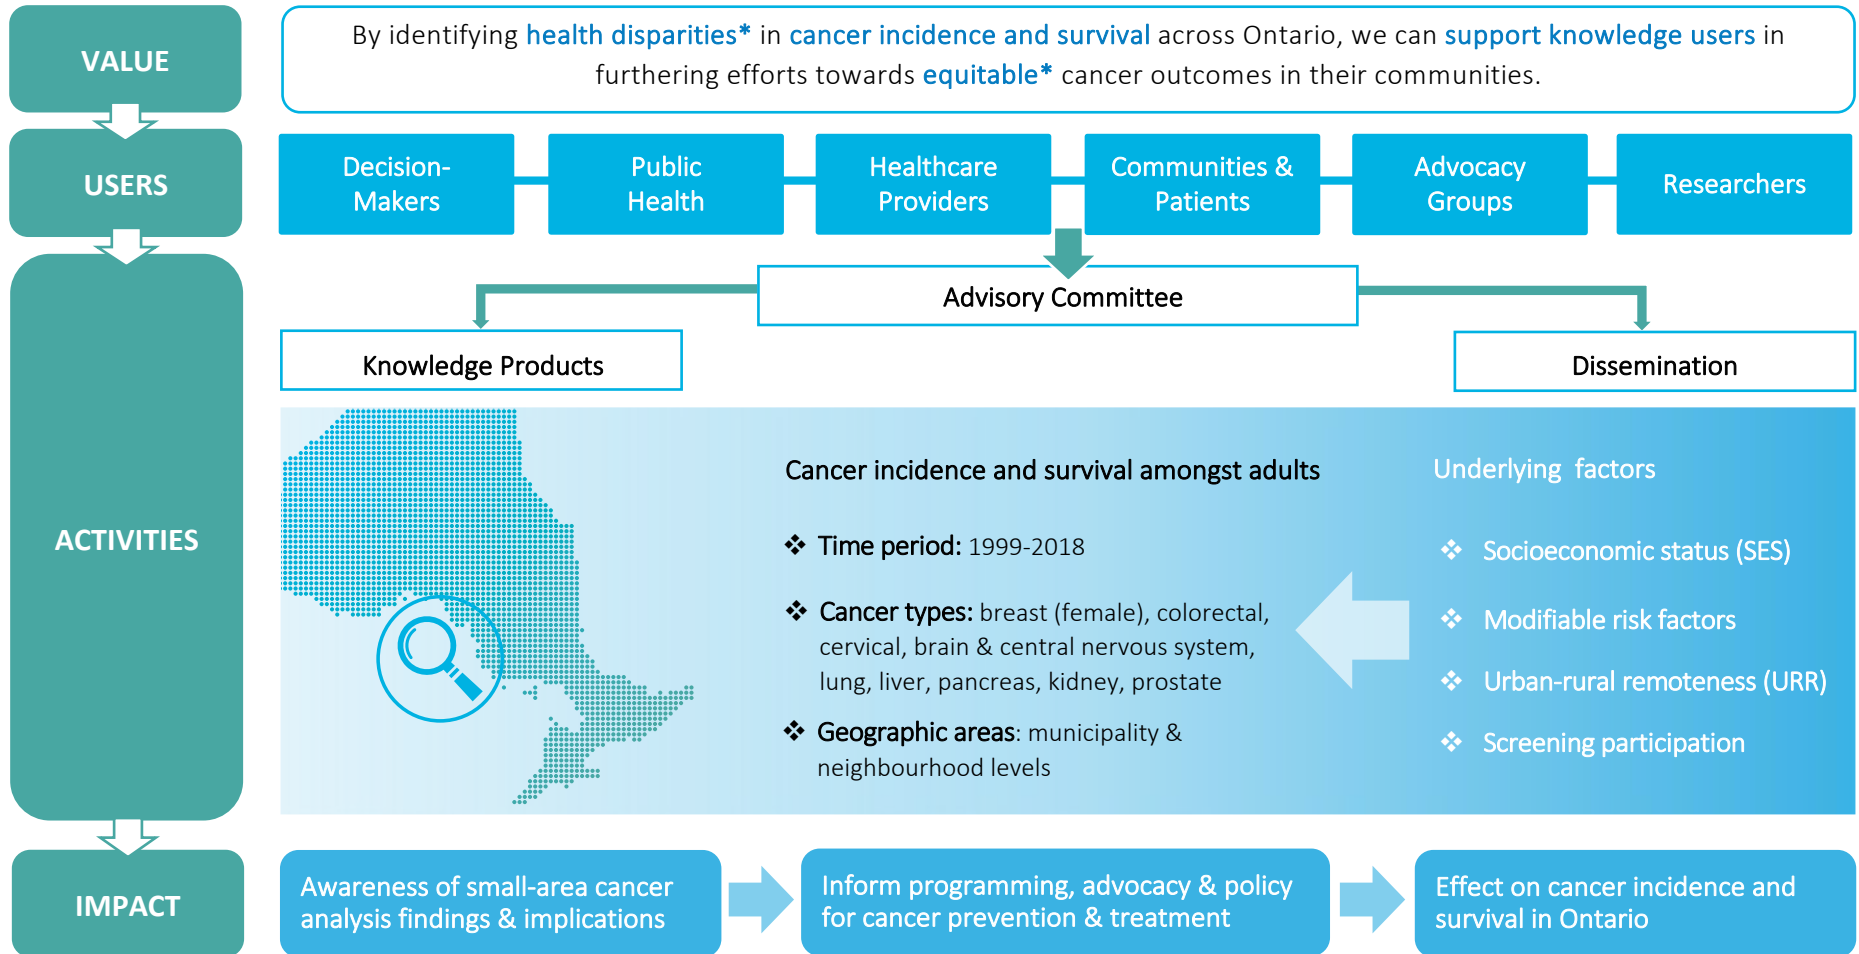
VALUE

By identifying health disparities* in cancer incidence and survival across Ontario, we can support knowledge users in furthering efforts towards equitable* cancer outcomes in their communities.

USERS

Decision-Makers

Public Health

Healthcare Providers

Communities & Patients

Advocacy Groups

Researchers

ACTIVITIES

Advisory Committee

Knowledge Products

Dissemination

Cancer incidence and survival amongst adults

❖ Time period: 1999-2018

❖ Cancer types: breast (female), colorectal, cervical, brain & central nervous system, lung, liver, pancreas, kidney, prostate

❖ Geographic areas: municipality & neighbourhood levels

Underlying factors

❖ Socioeconomic status (SES)

❖ Modifiable risk factors

❖ Urban-rural remoteness (URR)

❖ Screening participation

IMPACT

Awareness of small-area cancer analysis findings & implications

Inform programming, advocacy & policy for cancer prevention & treatment

Effect on cancer incidence and survival in Ontario